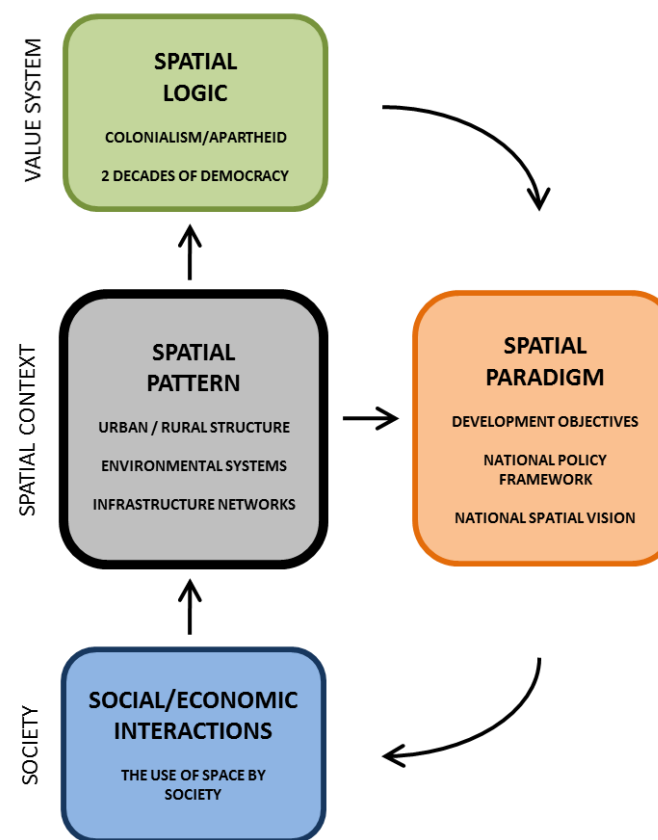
VALUE SYSTEM

SPATIAL LOGIC

COLONIALISM/APARTHEID

2 DECADES OF DEMOCRACY

SPATIAL CONTEXT

SPATIAL PATTERN

URBAN / RURAL STRUCTURE

ENVIRONMENTAL SYSTEMS

INFRASTRUCTURE NETWORKS

SPATIAL PARADIGM

DEVELOPMENT OBJECTIVES

NATIONAL POLICY FRAMEWORK

NATIONAL SPATIAL VISION

SOCIETY

SOCIAL/ECONOMIC INTERACTIONS

THE USE OF SPACE BY SOCIETY